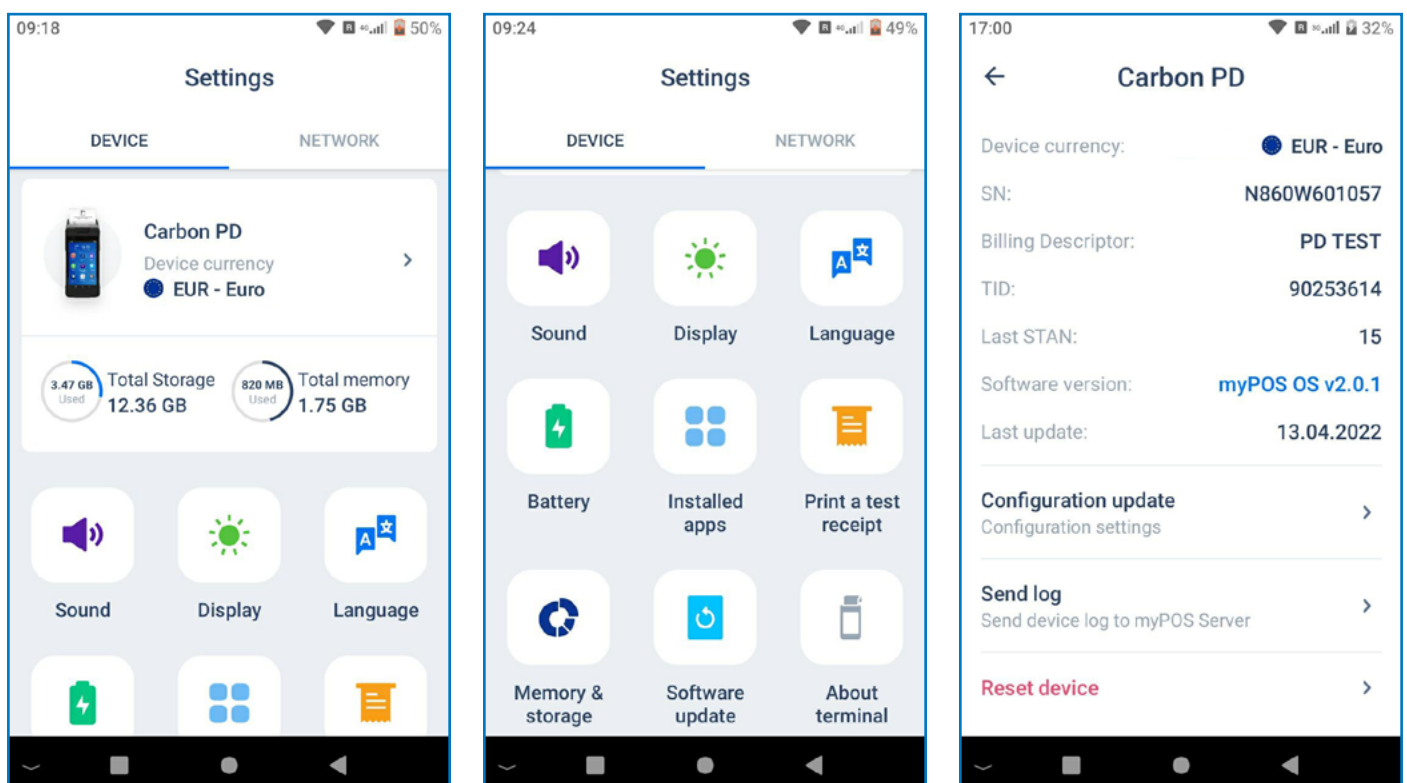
09:18 50%

Settings

DEVICE NETWORK

Carbon PD
Device currency
EUR - Euro

3.47 GB Used Total Storage 12.36 GB
820 MB Used Total memory 1.75 GB

Sound
Display
Language

09:24 49%

Settings

DEVICE NETWORK

Sound
Display
Language
Battery
Installed apps
Print a test receipt
Memory & storage
Software update
About terminal

17:00 32%

Carbon PD

Device currency: EUR - Euro
SN: N860W601057
Billing Descriptor: PD TEST
TID: 90253614
Last STAN: 15
Software version: myPOS OS v2.0.1
Last update: 13.04.2022

Configuration update
Configuration settings

Send log
Send device log to myPOS Server

Reset device